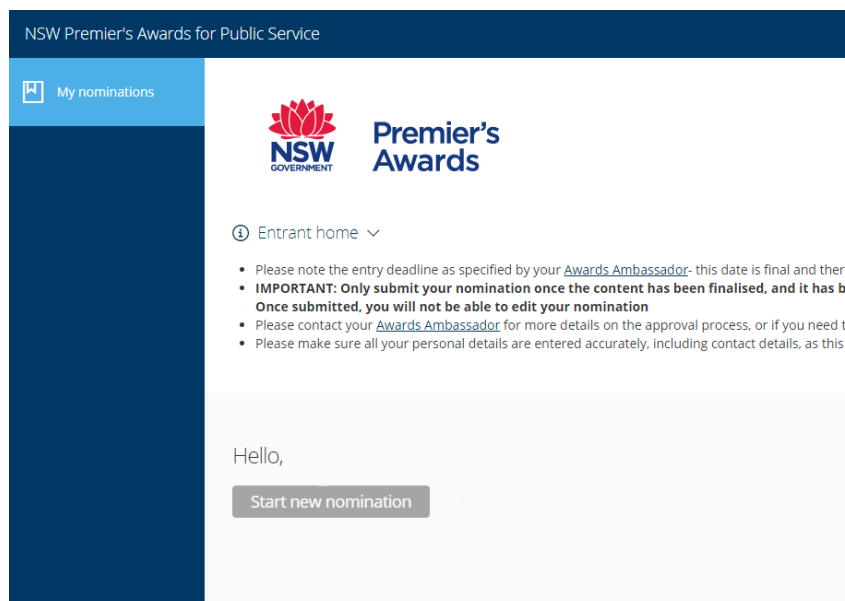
NSW Premier's Awards for Public Service

My nominations

NSW GOVERNMENT

Premier's Awards

Entrant home

- Please note the entry deadline as specified by your Awards Ambassador- this date is final and ther
- **IMPORTANT: Only submit your nomination once the content has been finalised, and it has b Once submitted, you will not be able to edit your nomination**
- Please contact your Awards Ambassador for more details on the approval process, or if you need t
- Please make sure all your personal details are entered accurately, including contact details, as this

Hello,

Start new nomination